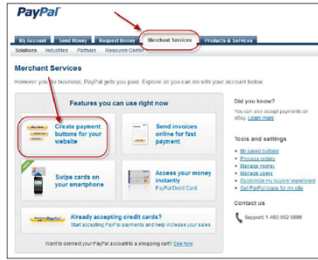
PayPal

My Account | Send Money | Request Money | Merchant Services | Products & Services

Solutions | Industries | Platform | Resource Center

Merchant Services

However you do business, PayPal gets you paid. Explore all you can do with your account below.

Features you can use right now

Create payment buttons for your website

Send invoices online for fast payment

Swipe cards on your smartphone

Access your money instantly
PayPal Debit Card

Already accepting credit cards?
Start accepting PayPal payments and help increase your sales

Want to connect your PayPal account to a shopping cart? See how

Did you know?
You can also accept payments on eBay. Learn more

Tools and settings
My saved buttons
Process orders
Manage money
Manage risk
Customize my buyers' experience
Get PayPal logos for my site

Contact us
Support: 1-402-952-8899